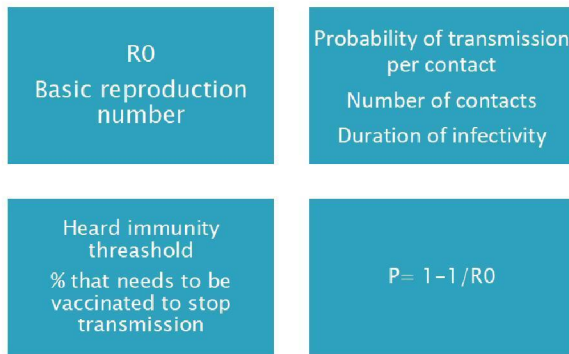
R0
Basic reproduction number

Probability of transmission per contact
Number of contacts
Duration of infectivity

Heard immunity threashold
% that needs to be vaccinated to stop transmission

P= 1-1/R0